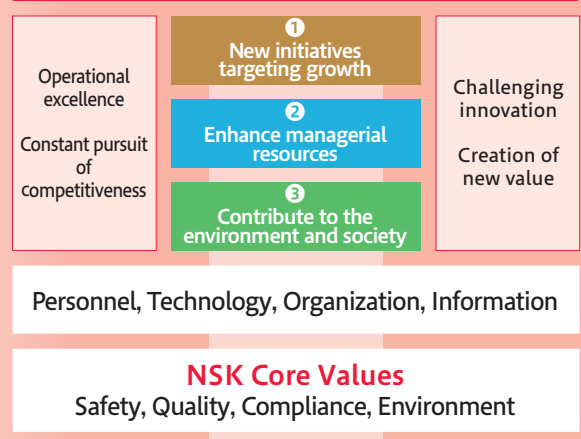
Operational excellence

Constant pursuit of competitiveness

❶
New initiatives targeting growth

❷
Enhance managerial resources

❸
Contribute to the environment and society

Challenging innovation

Creation of new value

Personnel, Technology, Organization, Information

NSK Core Values
Safety, Quality, Compliance, Environment